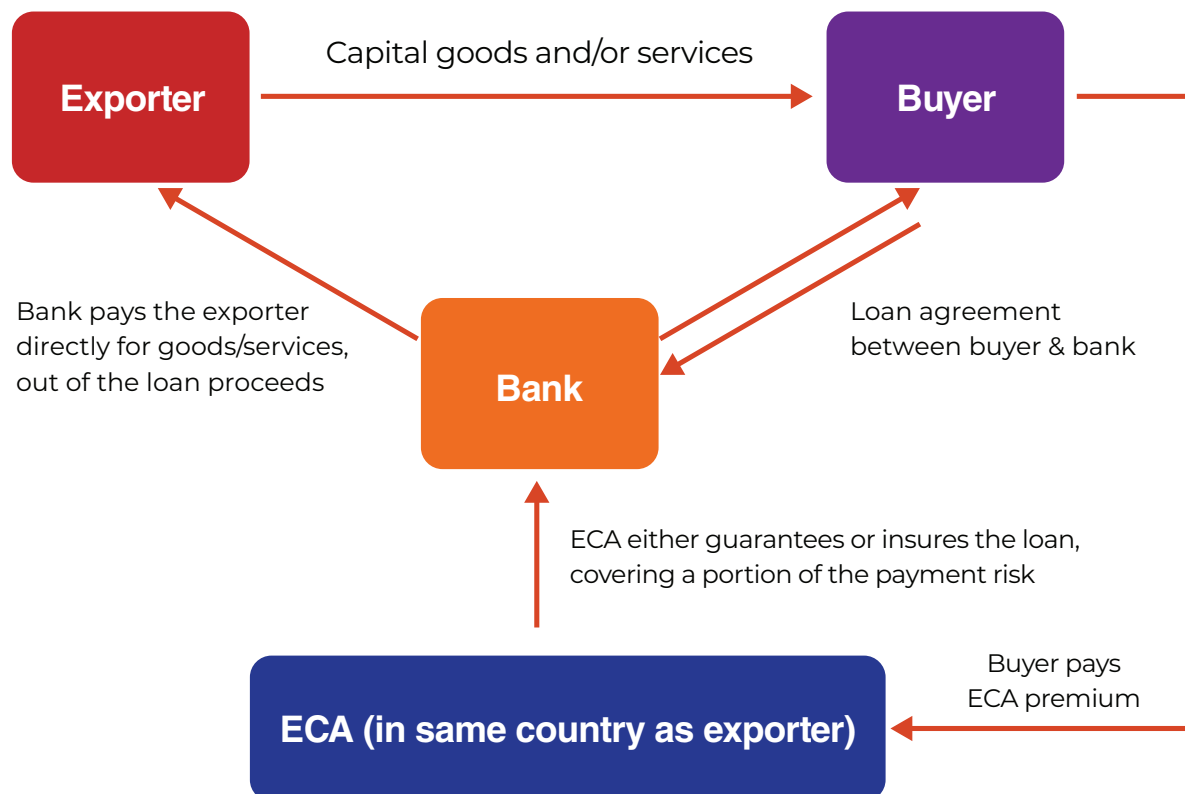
Capital goods and/or services

Exporter

Buyer

Bank pays the exporter directly for goods/services, out of the loan proceeds

Bank

Loan agreement between buyer & bank

ECA either guarantees or insures the loan, covering a portion of the payment risk

Buyer pays ECA premium

ECA (in same country as exporter)